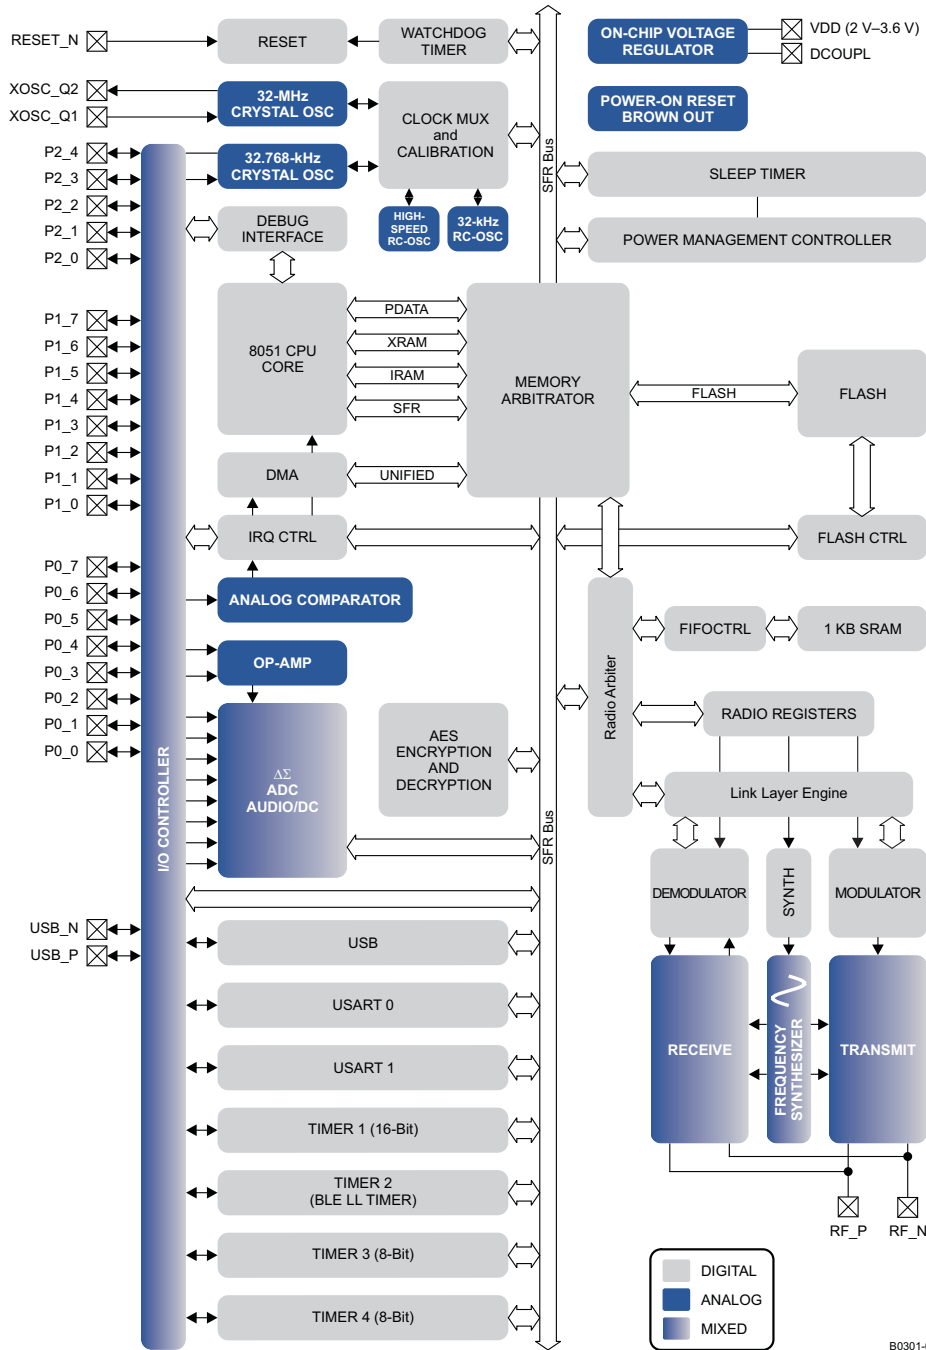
RESET_N
RESET
WATCHDOG TIMER
ON-CHIP VOLTAGE REGULATOR
VDD (2 V–3.6 V)
DCOUPL
XOSC_Q2
XOSC_Q1
32-MHz CRYSTAL OSC
CLOCK MUX and CALIBRATION
POWER-ON RESET BROWN OUT
P2_4
P2_3
P2_2
P2_1
P2_0
32.768-kHz CRYSTAL OSC
SFR Bus
SLEEP TIMER
HIGH-SPEED RC-OSC
32-kHz RC-OSC
DEBUG INTERFACE
POWER MANAGEMENT CONTROLLER
P1_7
P1_6
P1_5
P1_4
P1_3
P1_2
P1_1
P1_0
8051 CPU CORE
PDATA
XRAM
IRAM
SFR
MEMORY ARBITRATOR
FLASH
FLASH
DMA
UNIFIED
IRQ CTRL
FLASH CTRL
P0_7
P0_6
P0_5
P0_4
P0_3
P0_2
P0_1
P0_0
ANALOG COMPARATOR
OP-AMP
Radio Arbiter
FIFOCTRL
1 KB SRAM
RADIO REGISTERS
$\Delta\Sigma$ ADC AUDIO/DC
AES ENCRYPTION AND DECRYPTION
Link Layer Engine
I/O CONTROLLER
SFR Bus
DEMODULATOR
SYNTH
MODULATOR
USB_N
USB_P
USB
USART 0
USART 1
TIMER 1 (16-Bit)
TIMER 2 (BLE LL TIMER)
TIMER 3 (8-Bit)
TIMER 4 (8-Bit)
RECEIVE
FREQUENCY SYNTHESIZER
TRANSMIT
RF_P
RF_N
DIGITAL
ANALOG
MIXED
B0301-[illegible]